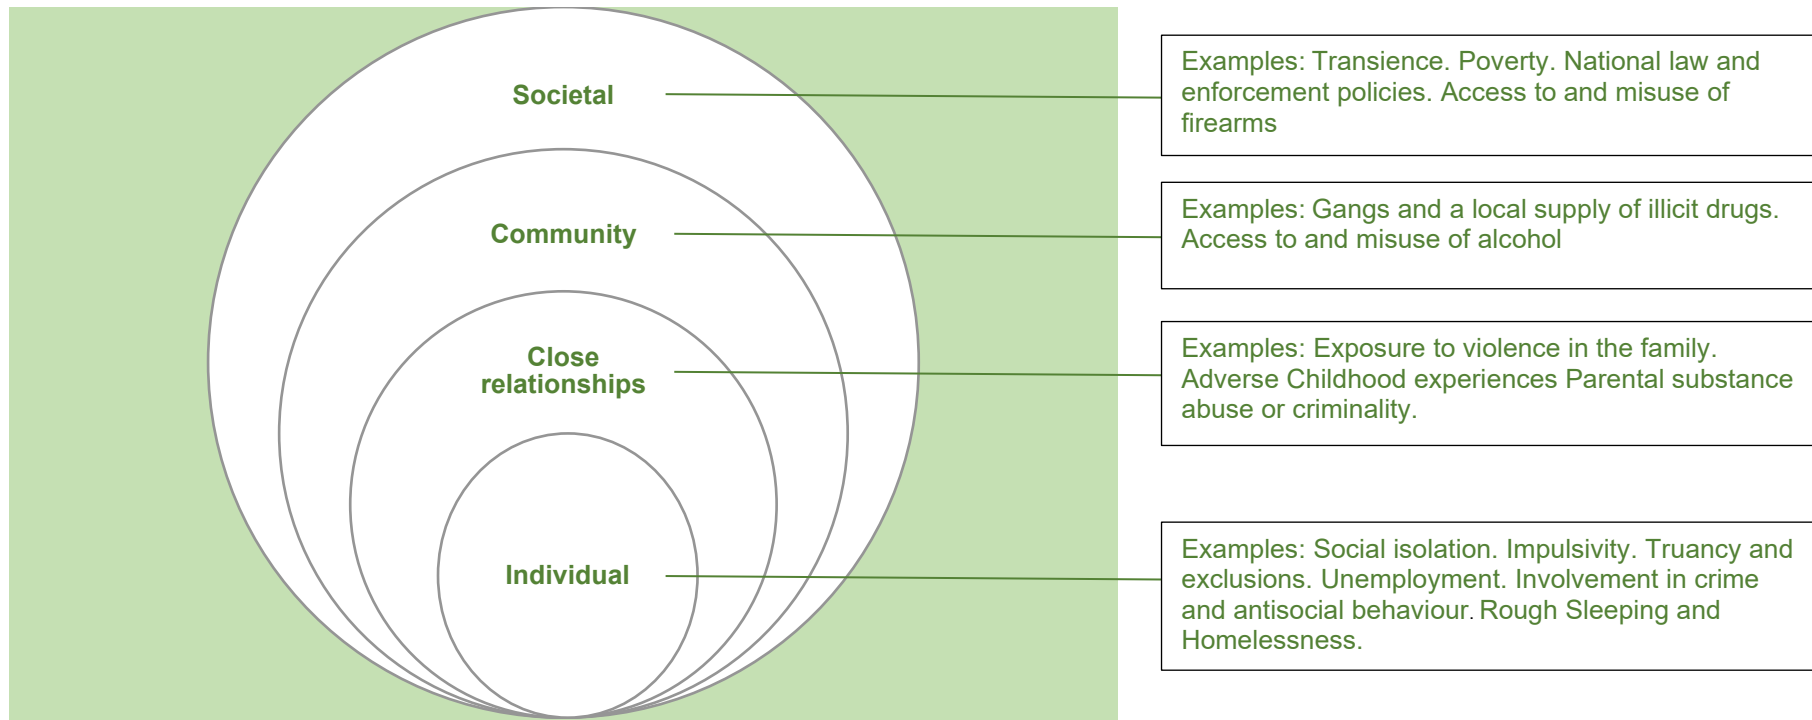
Societal

Community

Close relationships

Individual

Examples: Transience. Poverty. National law and enforcement policies. Access to and misuse of firearms

Examples: Gangs and a local supply of illicit drugs. Access to and misuse of alcohol

Examples: Exposure to violence in the family. Adverse Childhood experiences Parental substance abuse or criminality.

Examples: Social isolation. Impulsivity. Truancy and exclusions. Unemployment. Involvement in crime and antisocial behaviour. Rough Sleeping and Homelessness.